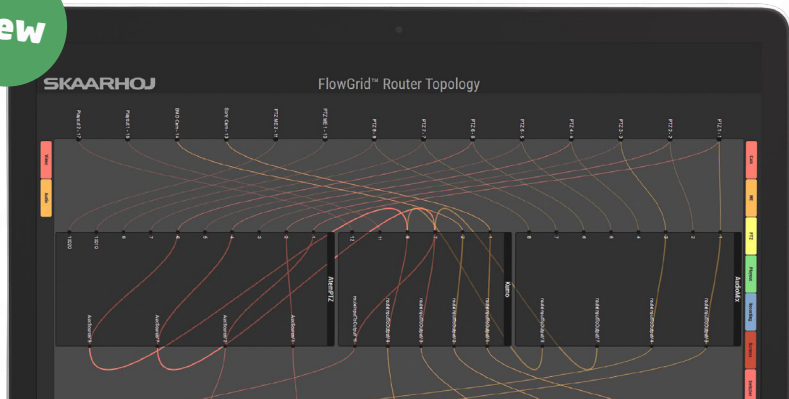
ew

SKAARHOJ

FlowGrid™ Router Topology

Playout - 17

Playout - 16

BMD Cam - 14

Sony Cam - 13

PTZ NDI - 12

PTZ NDI - 11

PTZ 8 - 10

PTZ 7 - 9

PTZ 6 - 8

PTZ 5 - 7

PTZ 4 - 6

PTZ 3 - 5

PTZ 2 - 4

PTZ 1 - 3

Video

Audio

Cam

NE

PTZ

Playout

Recording

Monitor

AtemPTZ

Kiloo

AudioMix

Intercom

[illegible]